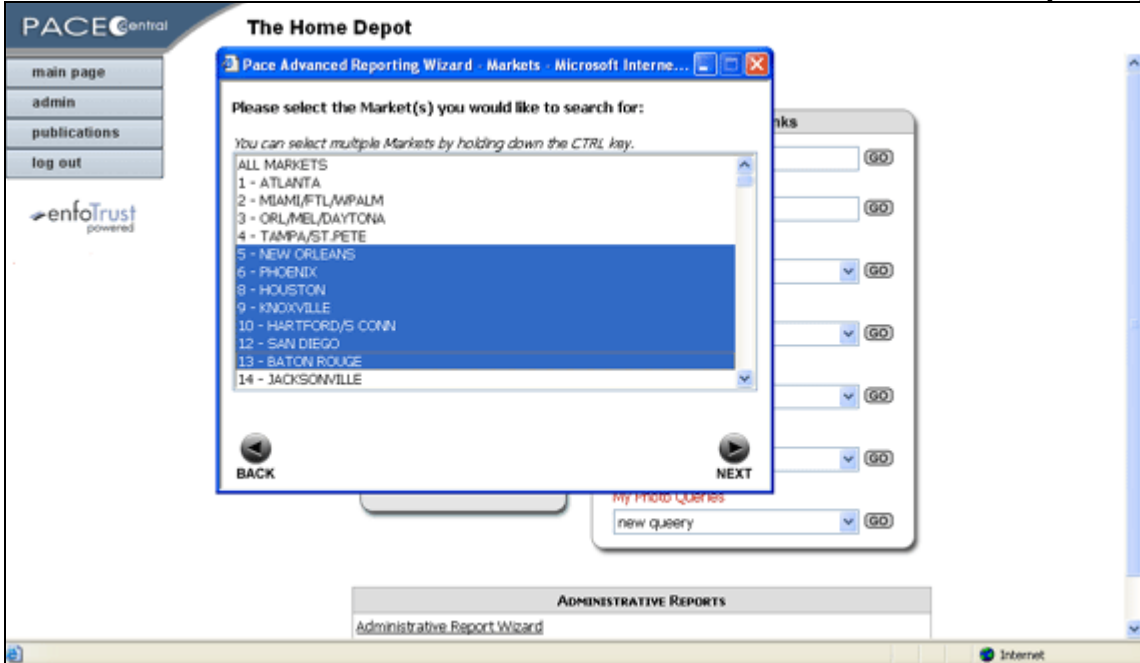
PACE central

The Home Depot

main page
admin
publications
log out

enfoTrust powered

Pace Advanced Reporting Wizard - Markets - Microsoft Interne...

Please select the Market(s) you would like to search for:

You can select multiple Markets by holding down the CTRL key.

ALL MARKETS
1 - ATLANTA
2 - MIAMI/FTL/WPALM
3 - ORL/MEL/DAYTONA
4 - TAMPA/ST.PETE
5 - NEW ORLEANS
6 - PHOENIX
8 - HOUSTON
9 - KNOXVILLE
10 - HARTFORD/S CONN
12 - SAN DIEGO
13 - BATON ROUGE
14 - JACKSONVILLE

BACK

NEXT

nks

GO

GO

GO

GO

GO

GO

My Photo Queries

new queery

GO

ADMINISTRATIVE REPORTS

Administrative Report Wizard

Internet